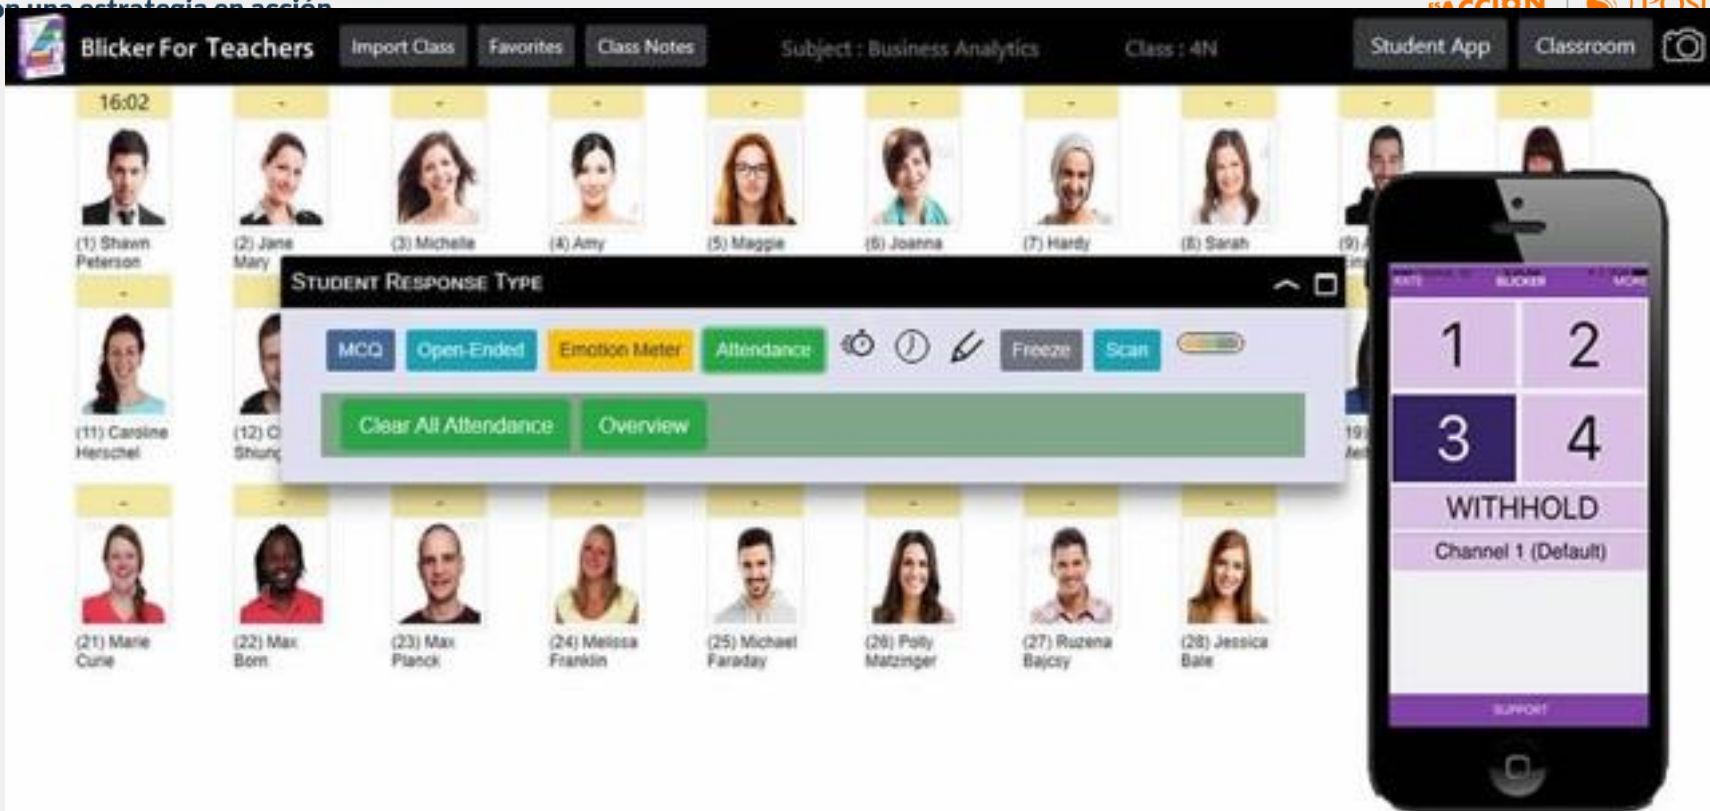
Blicker For Teachers
Import Class
Favorites
Class Notes
Subject : Business Analytics
Class : 4N
Student App
Classroom

16:02
-
-
-
-
-
-
-
-
-

(1) Shawn Peterson
(2) Jane Mary
(3) Michelle
(4) Amy
(5) Maggie
(6) Joanna
(7) Hardy
(8) Sarah
(9) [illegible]

STUDENT RESPONSE TYPE
MCQ
Open-Ended
Emotion Meter
Attendance
Freeze
Scan
Clear All Attendance
Overview

(11) Caroline Herschel
(12) C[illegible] Shun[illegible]
(19) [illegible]

(21) Marie Curie
(22) Max Born
(23) Max Planck
(24) Melissa Franklin
(25) Michael Faraday
(26) Polly Matzinger
(27) Ruzena Bajcsy
(28) Jessica Bale

BLICKER
1
2
3
4
WITHHOLD
Channel 1 (Default)
SUPPORT